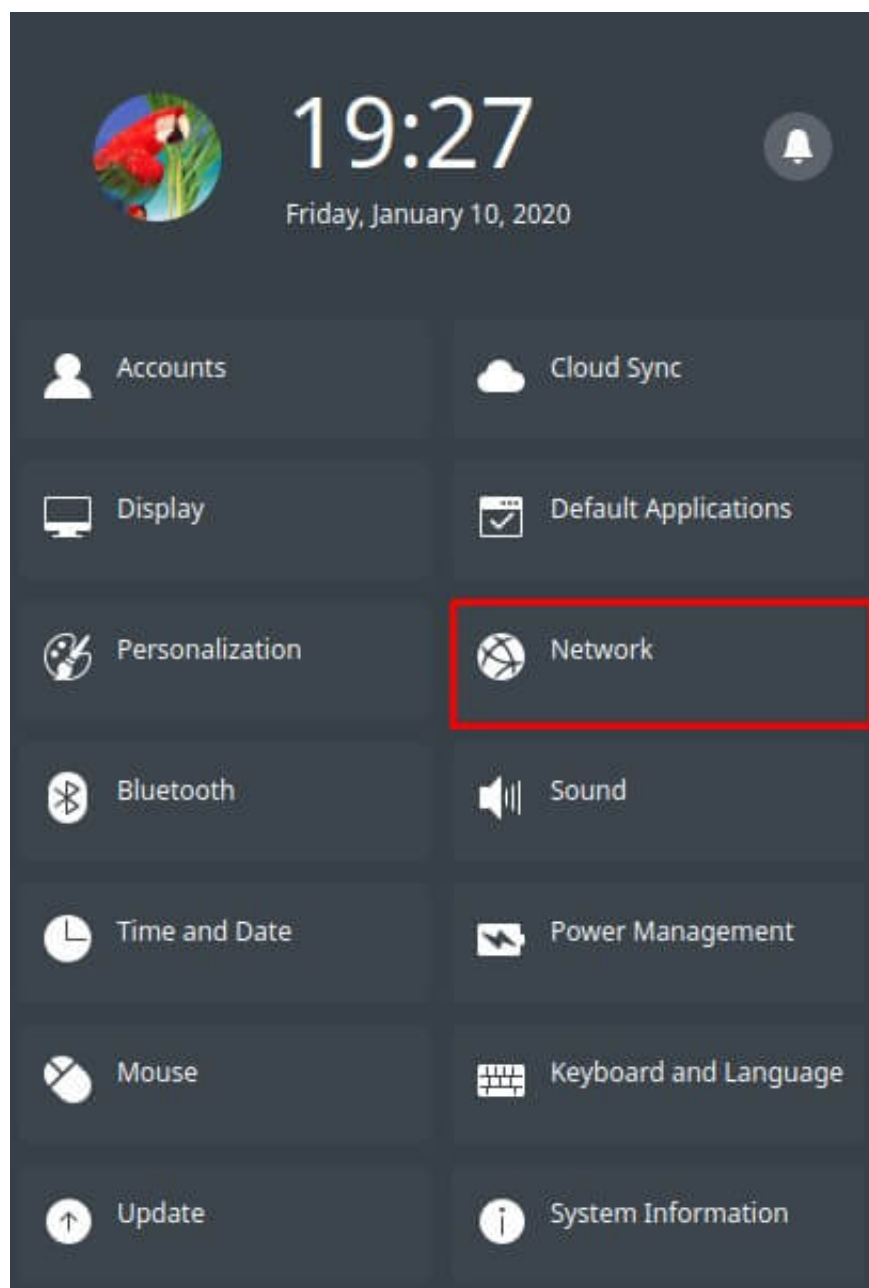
19:27
Friday, January 10, 2020

Accounts

Cloud Sync

Display

Default Applications

Personalization

Network

Bluetooth

Sound

Time and Date

Power Management

Mouse

Keyboard and Language

Update

System Information